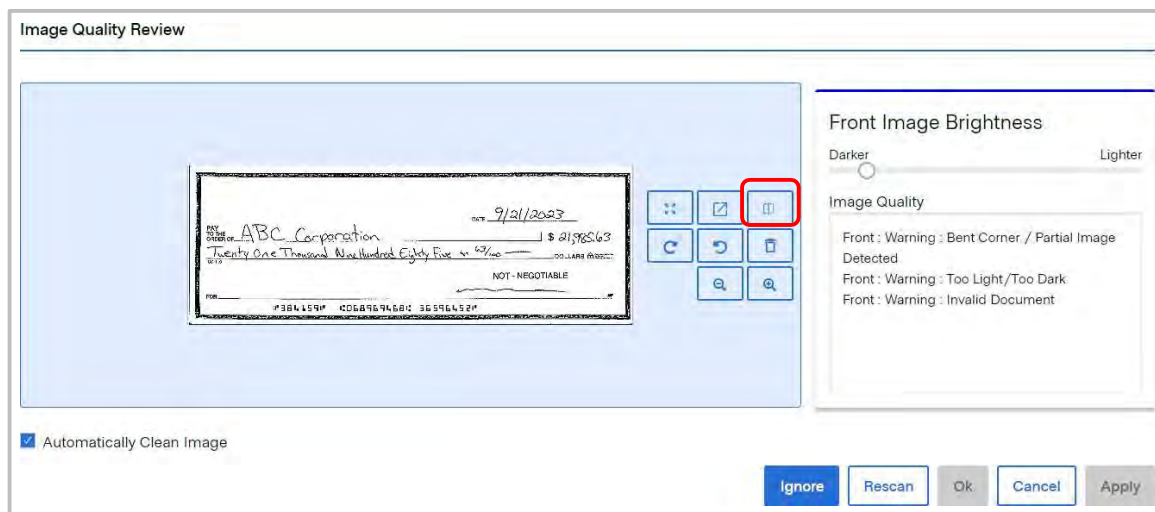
Image Quality Review

DATE 9/21/2023

PAY TO THE ORDER OF ABC Corporation $ 21,985.63

Twenty One Thousand Nine Hundred Eighty Five & 63/100 DOLLARS

NOT - NEGOTIABLE

FOR

⑈3841591⑈ ⑆0689694681⑆ 3659645?⑈

Front Image Brightness

Darker

Lighter

Image Quality

Front : Warning : Bent Corner / Partial Image Detected
Front : Warning : Too Light/Too Dark
Front : Warning : Invalid Document

Automatically Clean Image

Ignore

Rescan

Ok

Cancel

Apply